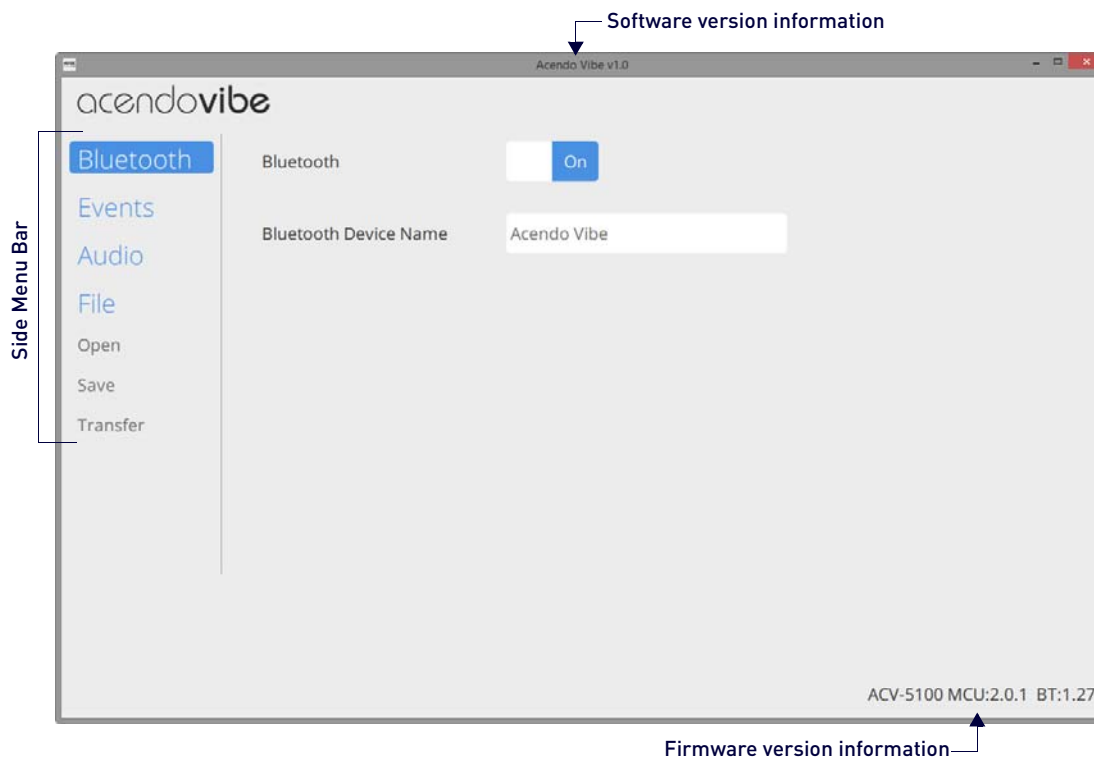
Software version information

Acendo Vibe v1.0

acendovibe

Side Menu Bar

Bluetooth
Events
Audio
File
Open
Save
Transfer

Bluetooth
On

Bluetooth Device Name
Acendo Vibe

ACV-5100 MCU:2.0.1 BT:1.27

Firmware version information